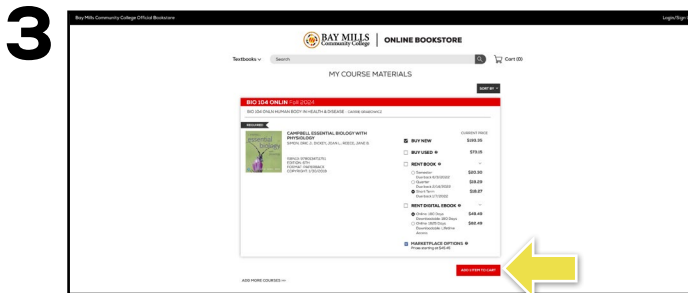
3

Bay Mills Community College Official Bookstore

Login/Sign

BAY MILLS Community College | ONLINE BOOKSTORE

Textbooks ∨ Search

Cart (0)

MY COURSE MATERIALS

SORT BY

BIO 104 ONLIN Fall 2024

BIO 104 ONLIN HUMAN BODY IN HEALTH & DISEASE - Cassie Meadows 2

REQUIRED

CAMPBELL ESSENTIAL BIOLOGY WITH PHYSIOLOGY

SIMON, DIAN, J., DICKEY, JEAN L., REECE, JANE B.

ISBN13: 9780134711751
EDITION: 6TH
BINDING: PAPERBACK
COPYRIGHT: 2/15/2019

CURRENT PRICE

BUY NEW $188.05

BUY USED $70.15

RENT BOOK

Semester Due back 12/13/2024 $20.50

Quarter Due back 12/14/2024 $19.29

Short Term Due back 11/17/2024 $18.07

RENT DIGITAL EBOOK

Online - 180 Days Downloadable - 180 Days $49.49

Online - 1825 Days Downloadable - Lifetime Access $60.49

MARKETPLACE OPTIONS
Prices starting at $45.45

ADD 1 ITEM TO CART

ADD MORE COURSES >>